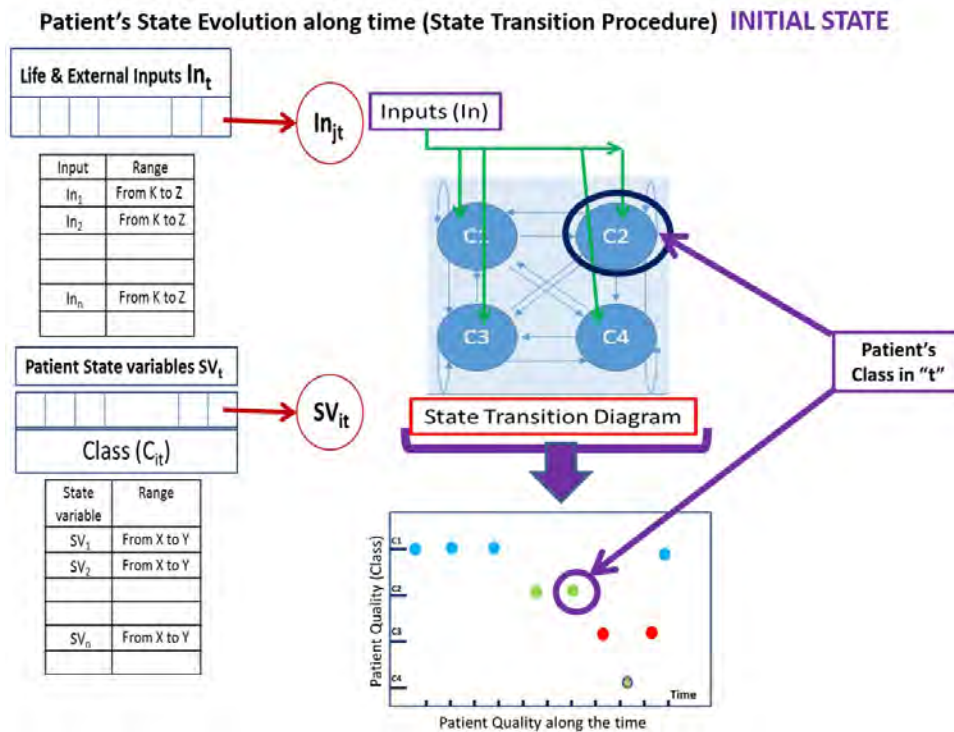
Patient's State Evolution along time (State Transition Procedure) INITIAL STATE

Life & External Inputs $In_t$

$In_{jt}$

Inputs (In)

| Input | Range |
|---|---|
| $In_1$ | From K to Z |
| $In_2$ | From K to Z |
| | |
| | |
| $In_n$ | From K to Z |
| | |

C1 C2 C3 C4

Patient State variables $SV_t$

$SV_{it}$

Class ($C_{it}$)

State Transition Diagram

Patient's Class in "t"

| State variable | Range |
|---|---|
| $SV_1$ | From X to Y |
| $SV_2$ | From X to Y |
| | |
| | |
| $SV_n$ | From X to Y |
| | |

Patient Quality (Class)

C1
C2
C3
C4

Time

Patient Quality along the time